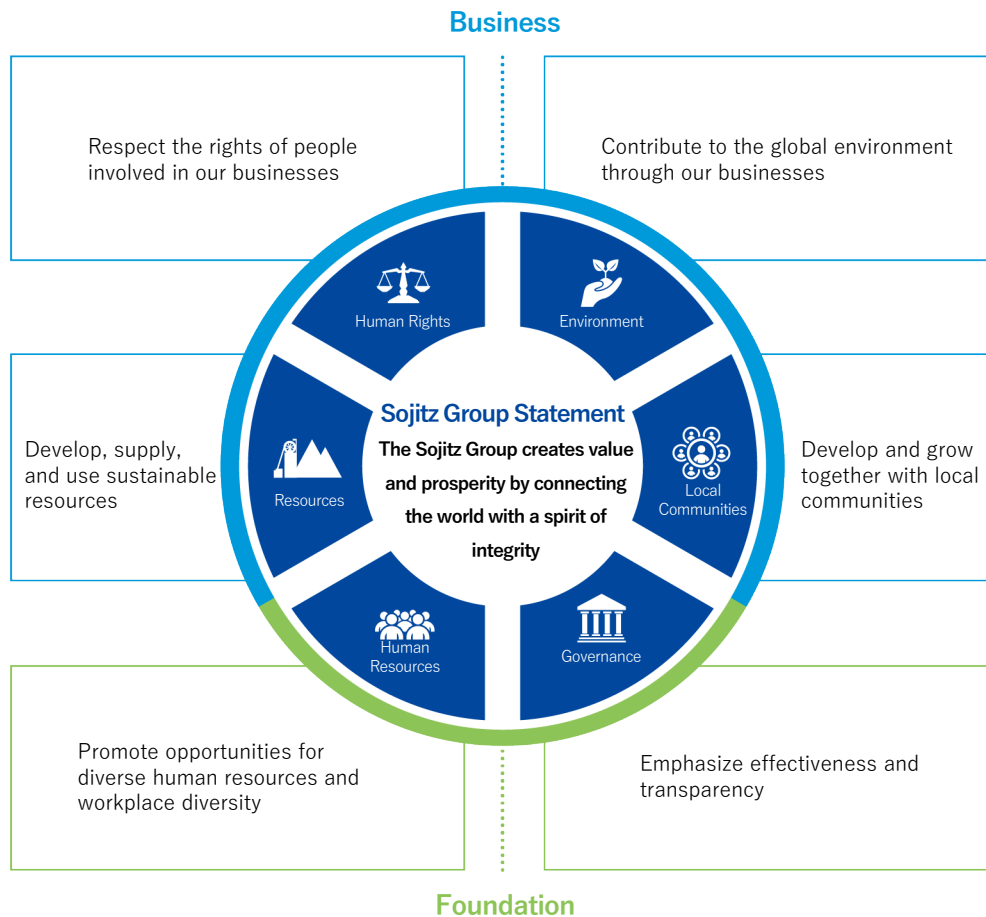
Business

Respect the rights of people involved in our businesses

Contribute to the global environment through our businesses

Human Rights

Environment

Sojitz Group Statement

The Sojitz Group creates value and prosperity by connecting the world with a spirit of integrity

Develop, supply, and use sustainable resources

Resources

Local Communities

Develop and grow together with local communities

Human Resources

Governance

Promote opportunities for diverse human resources and workplace diversity

Emphasize effectiveness and transparency

Foundation